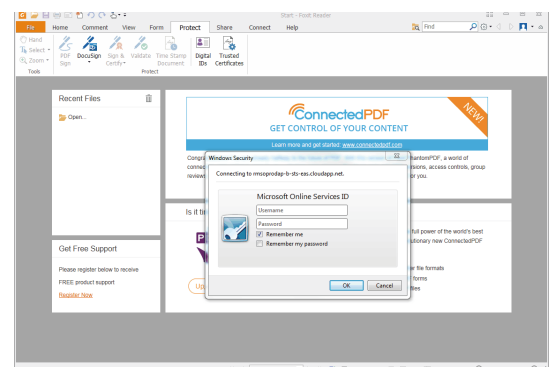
Start - Foxit Reader

File Home Comment View Form Protect Share Connect Help

Find

Hand
Select
Zoom
Tools

PDF Sign
DocuSign
Sign & Certify
Validate
Time Stamp Document
Digital IDs
Trusted Certificates
Protect

Recent Files

Open...

ConnectedPDF
GET CONTROL OF YOUR CONTENT
NEW!
Learn more and get started: www.connectedpdf.com

Congr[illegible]hantomPDF, a world of
connec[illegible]rsions, access controls, group
review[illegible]r you.

Windows Security

Connecting to rmsoprodap-b-sts-eas.cloudapp.net.

Microsoft Online Services ID
Username
Password
Remember me
Remember my password

OK Cancel

Is it ti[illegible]

full power of the world's best
utionary new ConnectedPDF

er the formats
forms
files

Get Free Support

Please register below to receive
FREE product support
Register Now